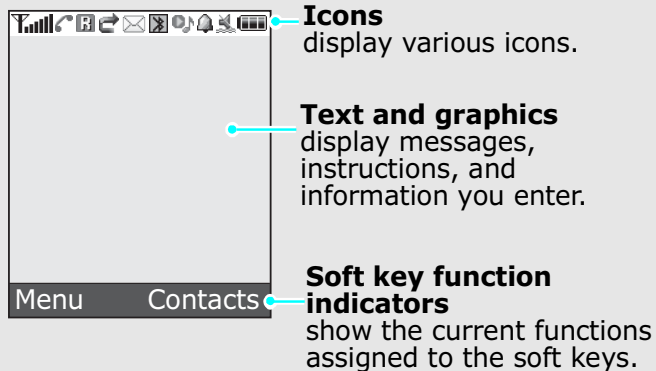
Menu Contacts

**Icons**
display various icons.

**Text and graphics**
display messages, instructions, and information you enter.

**Soft key function indicators**
show the current functions assigned to the soft keys.